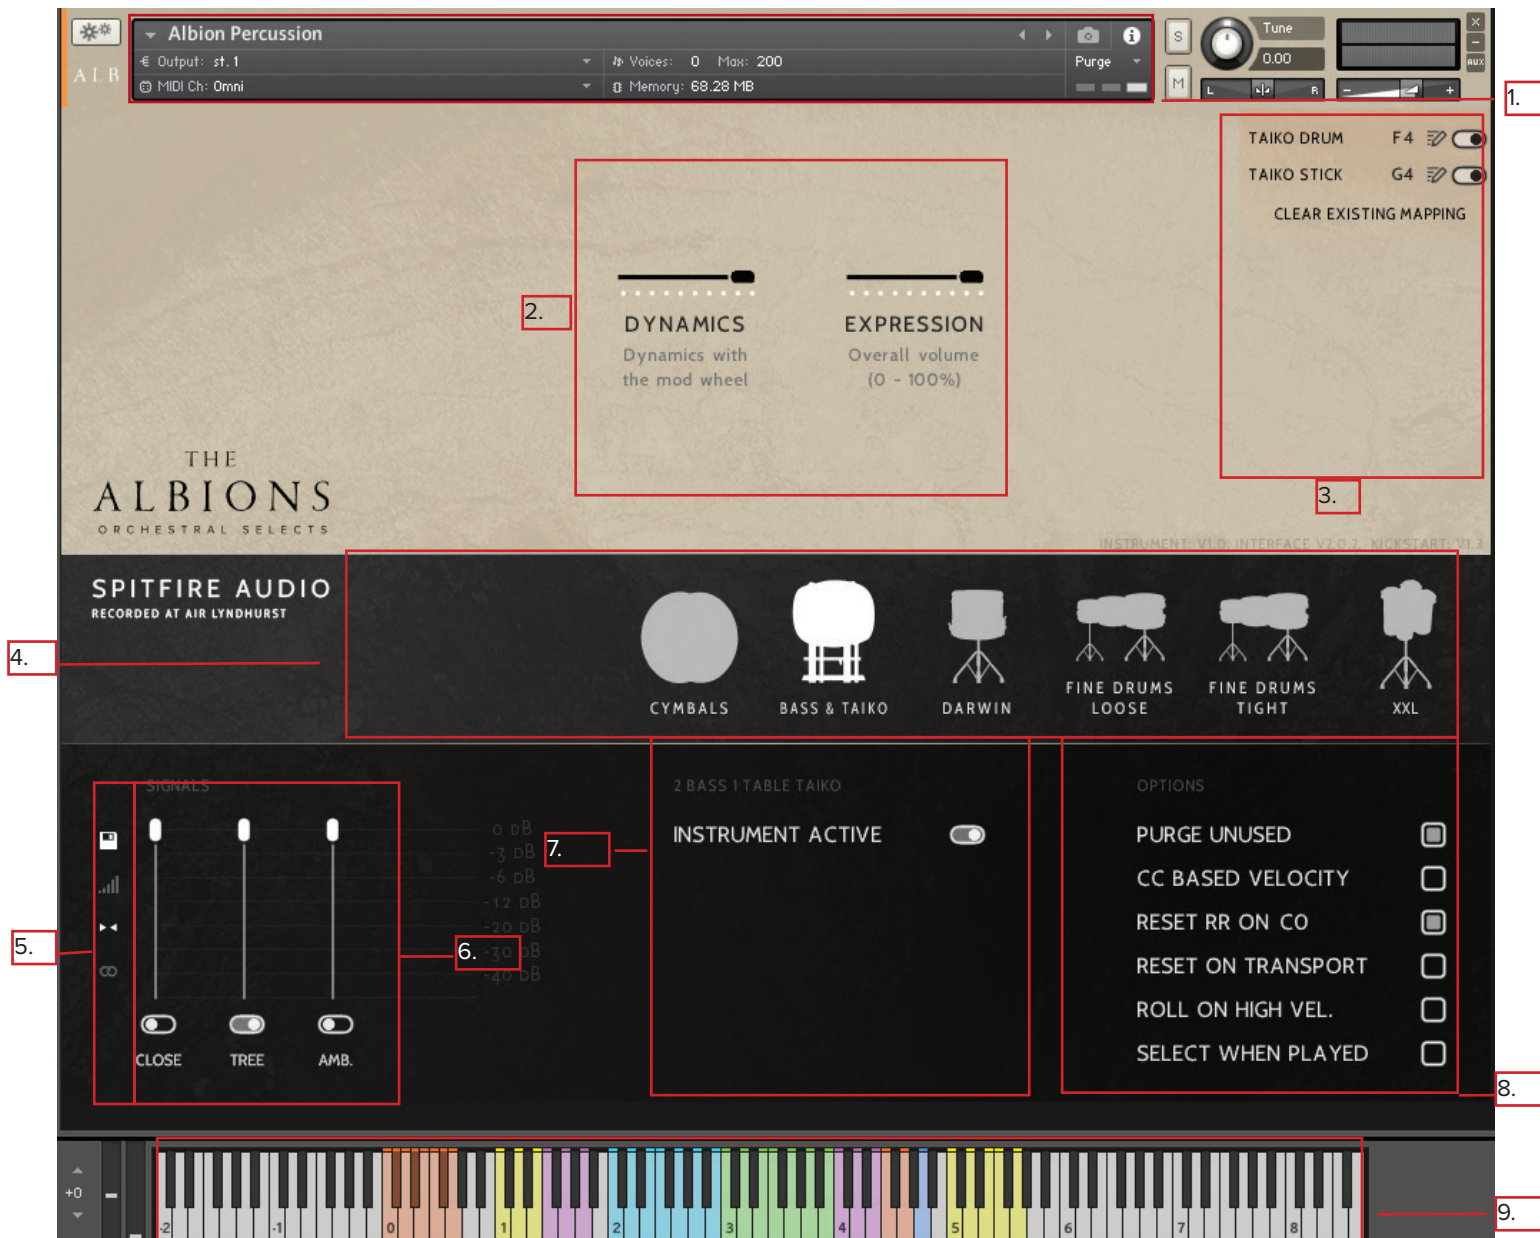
Albion Percussion
Output: st. 1
Voices: 0 Max: 200
Purge
MIDI Ch: Omni
Memory: 68.28 MB
S
M
Tune
0.00
L
R
AUX
1.
TAIKO DRUM F4
TAIKO STICK G4
CLEAR EXISTING MAPPING
2.
DYNAMICS
Dynamics with the mod wheel
EXPRESSION
Overall volume (0 - 100%)
3.
THE
ALBIONS
ORCHESTRAL SELECTS
INSTRUMENT: V1.0, INTERFACE V2.0.2, KICKSTART: V1.3
SPITFIRE AUDIO
RECORDED AT AIR LYNDHURST
4.
CYMBALS
BASS & TAIKO
DARWIN
FINE DRUMS LOOSE
FINE DRUMS TIGHT
XXL
SIGNALS
0 dB
-3 dB
-6 dB
-12 dB
-20 dB
-30 dB
-40 dB
5.
6.
7.
CLOSE
TREE
AMB.
2 BASS 1 TABLE TAIKO
INSTRUMENT ACTIVE
OPTIONS
PURGE UNUSED
CC BASED VELOCITY
RESET RR ON C0
RESET ON TRANSPORT
ROLL ON HIGH VEL.
SELECT WHEN PLAYED
8.
+0
-2
-1
0
1
2
3
4
5
6
7
8
9.